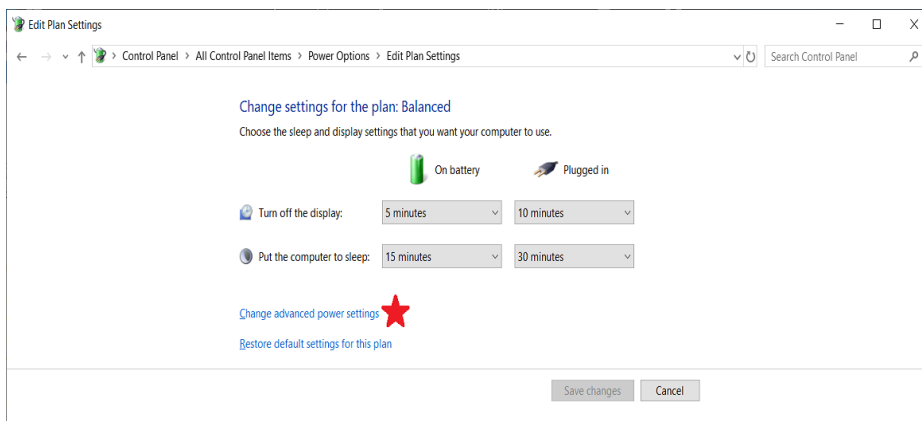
Edit Plan Settings

Control Panel > All Control Panel Items > Power Options > Edit Plan Settings

Search Control Panel

Change settings for the plan: Balanced

Choose the sleep and display settings that you want your computer to use.

| | On battery | Plugged in |
|---|---|---|
| Turn off the display: | 5 minutes | 10 minutes |
| Put the computer to sleep: | 15 minutes | 30 minutes |

Change advanced power settings

Restore default settings for this plan

Save changes Cancel